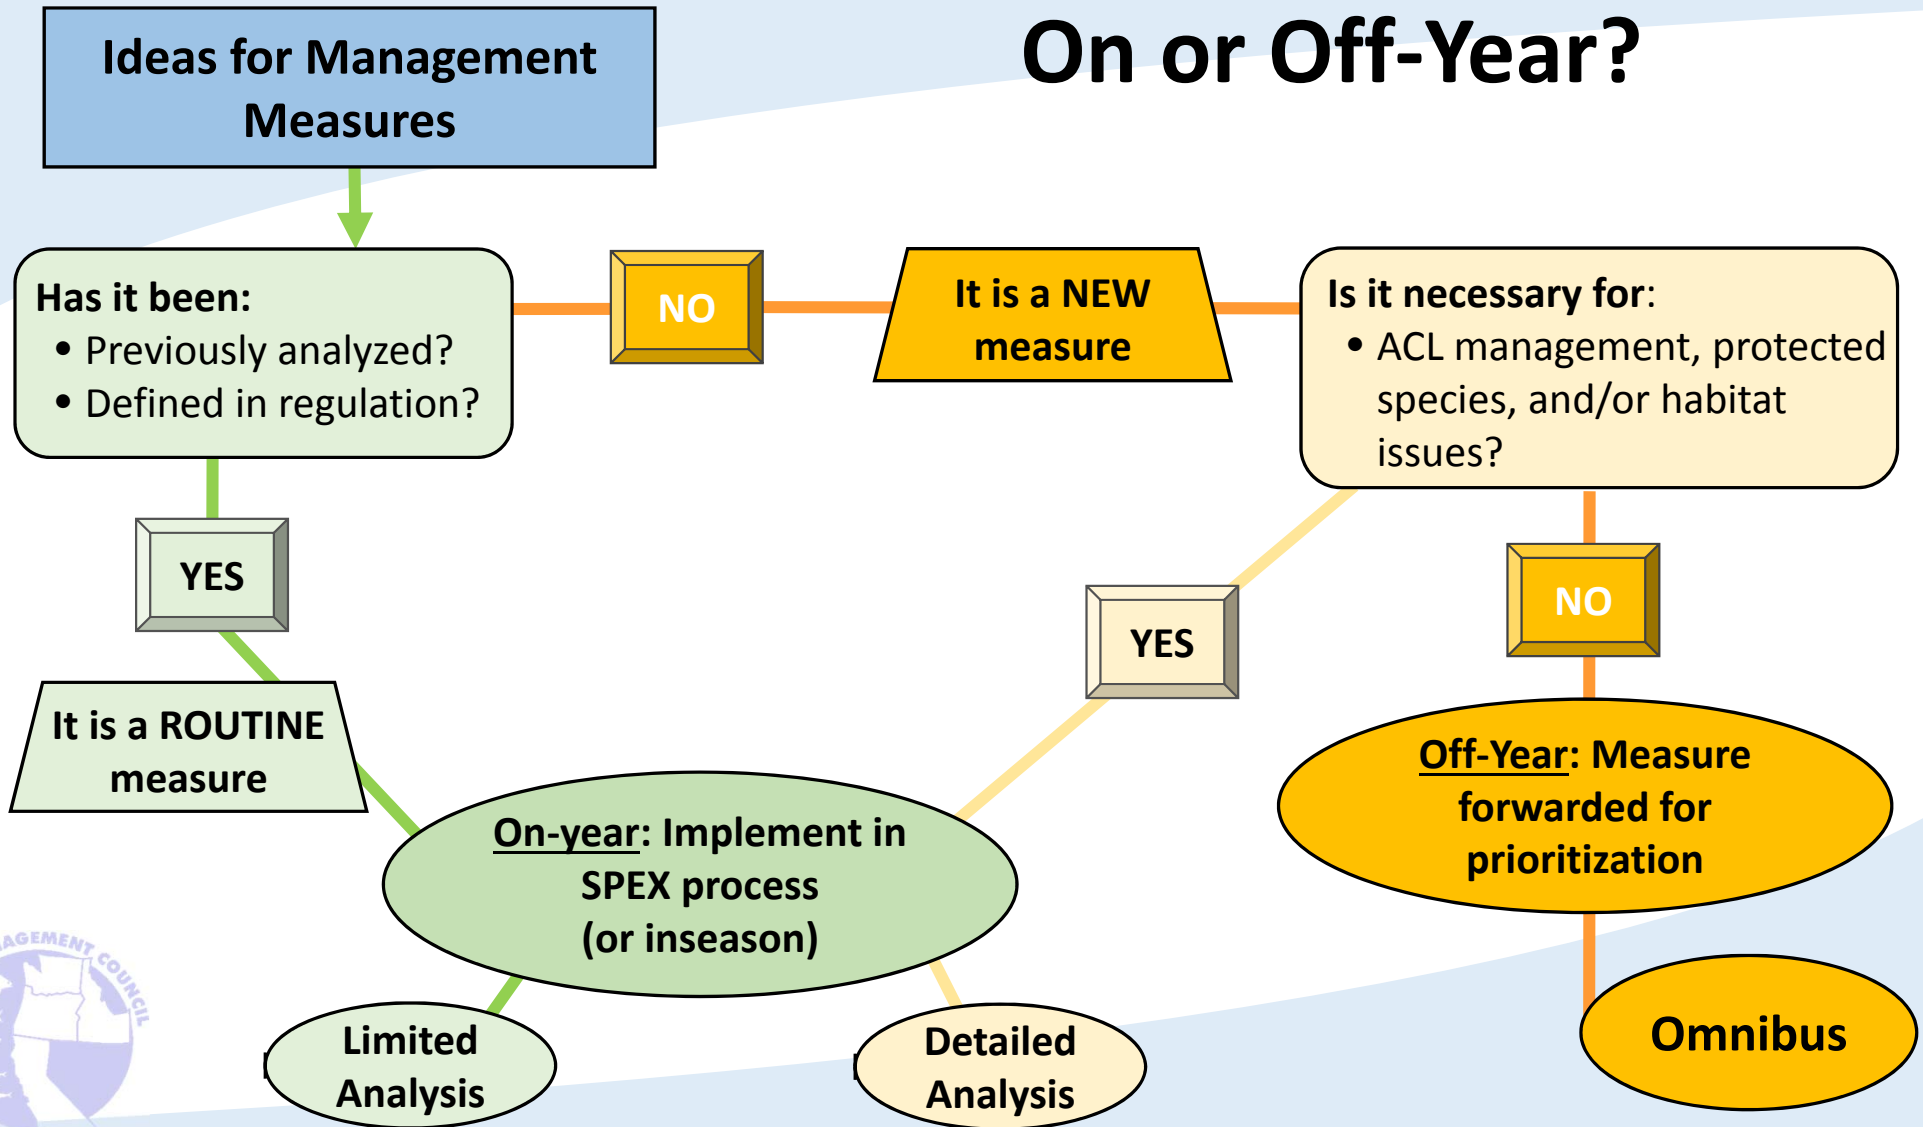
Ideas for Management Measures

On or Off-Year?

Has it been:
• Previously analyzed?
• Defined in regulation?

NO

It is a NEW measure

Is it necessary for:
• ACL management, protected species, and/or habitat issues?

YES

It is a ROUTINE measure

YES

NO

Off-Year: Measure forwarded for prioritization

On-year: Implement in SPEX process (or inseason)

Limited Analysis

Detailed Analysis

Omnibus

AGEMENT COUNCIL